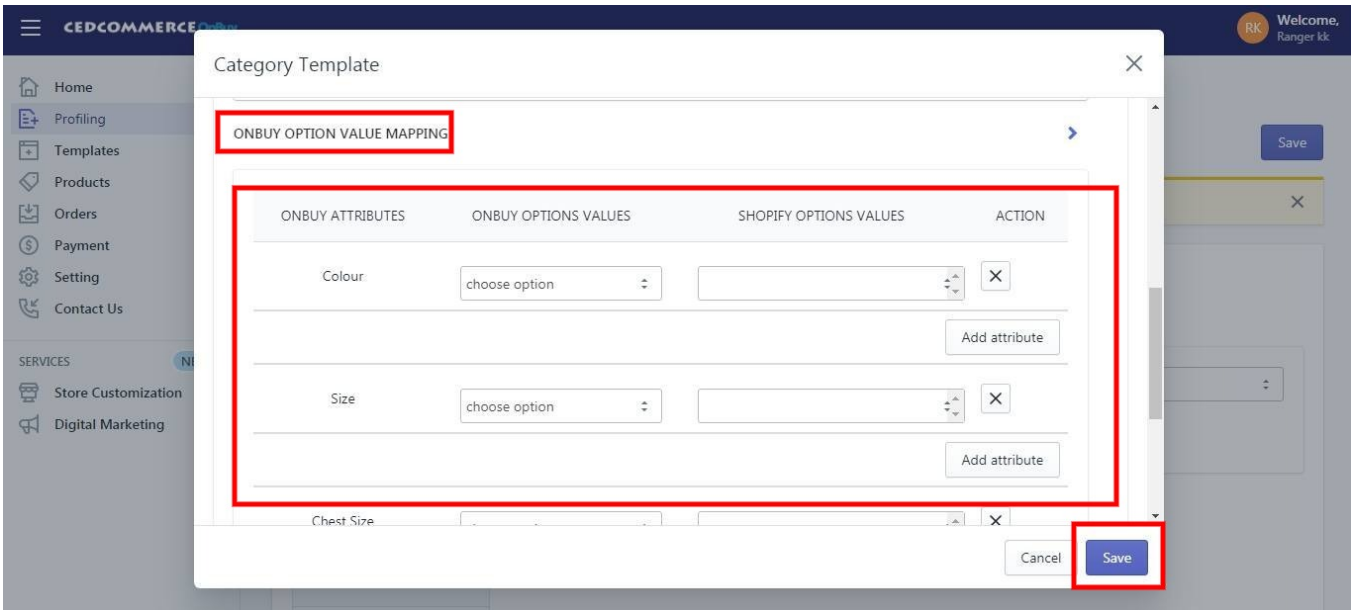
CEDCOMMERCE OnBuy

RK Welcome, Ranger kk

Home
Profiling
Templates
Products
Orders
Payment
Setting
Contact Us

SERVICES NE
Store Customization
Digital Marketing

Save

Category Template

ONBUY OPTION VALUE MAPPING

| ONBUY ATTRIBUTES | ONBUY OPTIONS VALUES | SHOPIFY OPTIONS VALUES | ACTION |
|---|---|---|---|
| Colour | choose option | | × |
| | | | Add attribute |
| Size | choose option | | × |
| | | | Add attribute |
| Chest Size | | | × |

Cancel
Save